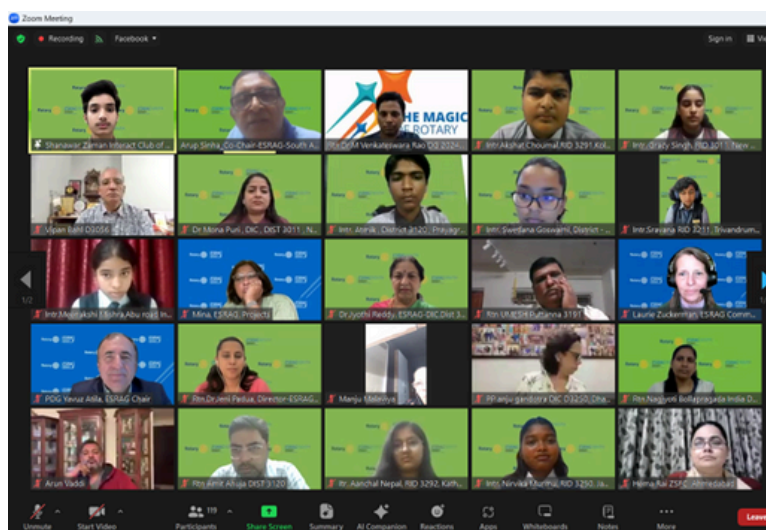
Zoom Meeting

Recording Facebook

Sign in

Shanawar Zaman Interact Club of...
Arup Sinha, Co-Chair-ESRAG-South A...
THE MAGIC OF ROTARY
Rtn Dr M Venkateswara Rao DG 2024...
Intr. Akshat Choumal RID 3291 Kol...
Intr. Grazy Singh, RID 3011, New...
Vipan Bahl D3056
Dr Mona Puri, DIC, DIST 3011, N...
Intr. Atanik, District 3120, Prayagr...
Intr. Swetlana Goswami, District -...
Intr. Sravana RID 3211, Trivandrum...
Intr. Meenakshi Mishra Abu road In...
Mina, ESRAG Projects
Dr Jyothi Reddy, ESRAG-DIC Dist 3...
Rtn UMESH Puttanna 3191
Laurie Zuckerman, ESRAG Comm...
1/2
PDG Yavuz Atila, ESRAG Chair
Rtn Dr Jeni Padua, Director-ESRAG...
Manju Malviya
PP anju gandhara DIC D3250, Dha...
Rtn Nagajyoti Bollapragada India D...
Arun Vaddi
Rtn Amit Ahuja DIST 3120
Itr. Aanchal Nepal, RID 3292, Kath...
Intr. Nirvika Murthy, RID 3250, Ja...
Hema Rai ZSFC, Ahmedabad

Unmute Start Video Participants 119 Share Screen Summary AI Companion Reactions Apps Whiteboards Notes More Leave